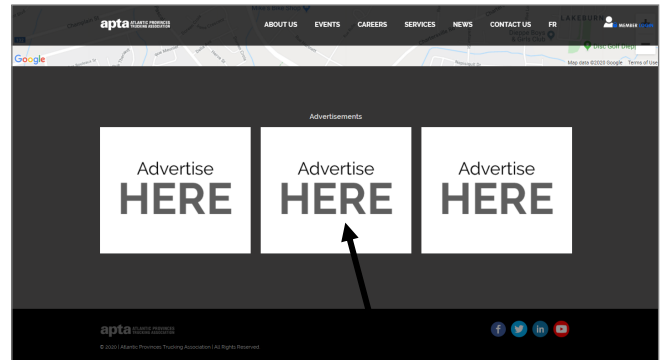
apta ATLANTIC PROVINCES TRUCKING ASSOCIATION

ABOUT US EVENTS CAREERS SERVICES NEWS CONTACT US FR

MEMBER

LAKEBURN

Disc Golf Shop

Google

Map data ©2020 Google Terms of Use

Advertisements

Advertise HERE

Advertise HERE

Advertise HERE

apta ATLANTIC PROVINCES TRUCKING ASSOCIATION

© 2020 | Atlantic Provinces Trucking Association | All Rights Reserved.